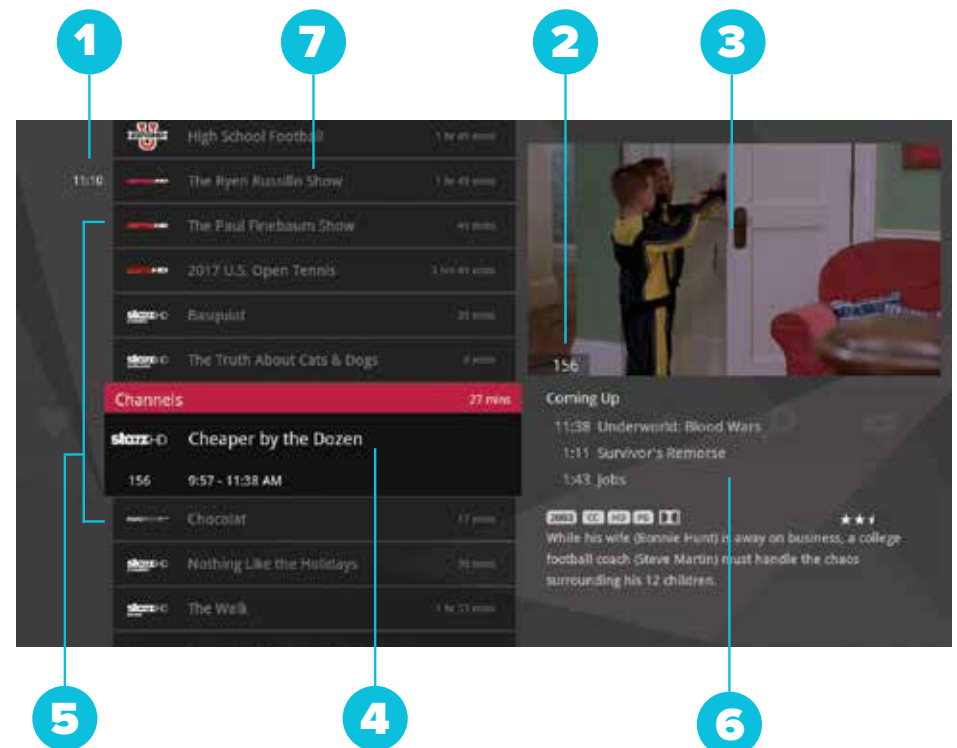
1

7

2

3

High School Football 1 hr 45 mins

11:10 The Ryen Russillo Show 1 hr 45 mins

The Paul Finebaum Show 45 mins

2017 U.S. Open Tennis 1 hr 45 mins

starz HD Basquiat 25 mins

starz HD The Truth About Cats & Dogs 8 mins

Channels 27 mins

starz HD Cheaper by the Dozen

156 9:57 - 11:38 AM

Chocolat 17 mins

starz HD Nothing Like the Holidays 38 mins

starz HD The Walk 1 hr 13 mins

156

Coming Up

11:38 Underworld: Blood Wars

1:11 Survivor's Remorse

1:43 Jobs

2003 CC HD PG

While his wife (Bonnie Hunt) is away on business, a college football coach (Steve Martin) must handle the chaos surrounding his 12 children.

5

4

6